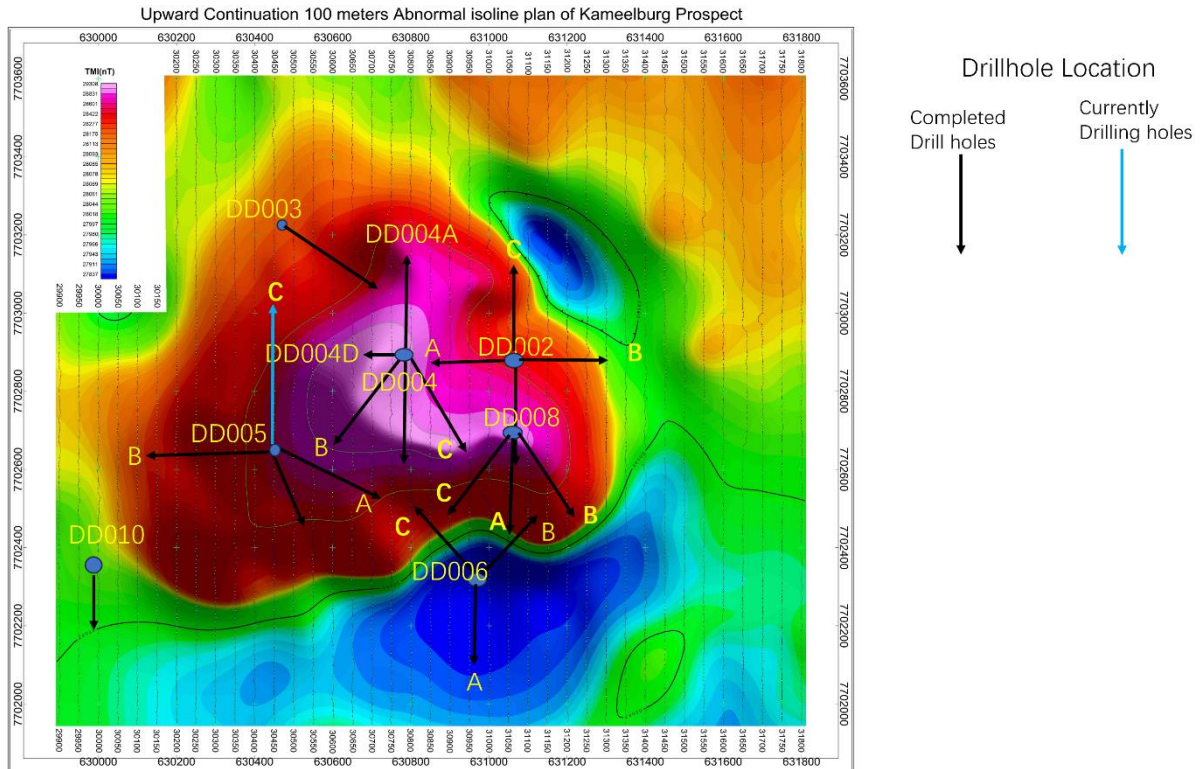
Upward Continuation 100 meters Abnormal isoline plan of Kameelburg Prospect

630000 630200 630400 630600 630800 631000 631200 631400 631600 631800

30200 30250 30300 30350 30400 30450 30500 30550 30600 30650 30700 30750 30800 30850 30900 30950 31000 31050 31100 31150 31200 31250 31300 31350 31400 31450 31500 31550 31600 31650 31700 31750 31800

TMI(nT)

29900 29950 30000 30050 30100 30150

7703600 7703400 7703200 7703000 7702800 7702600 7702400 7702200 7702000

DD003
DD004A
C
C
DD004D
A
DD002
B
DD004
DD008
DD005
B
B
C
A
C
C
A
B
B
DD010
DD006
A

29900 29950 30000 30050 30100 30150 30200 30250 30300 30350 30400 30450 30500 30550 30600 30650 30700 30750 30800 30850 30900 30950 31000 31050 31100 31150 31200 31250 31300 31350 31400 31450 31500 31550 31600 31650 31700 31750 31800

630000 630200 630400 630600 630800 631000 631200 631400 631600 631800

Drillhole Location

Completed Drill holes

Currently Drilling holes